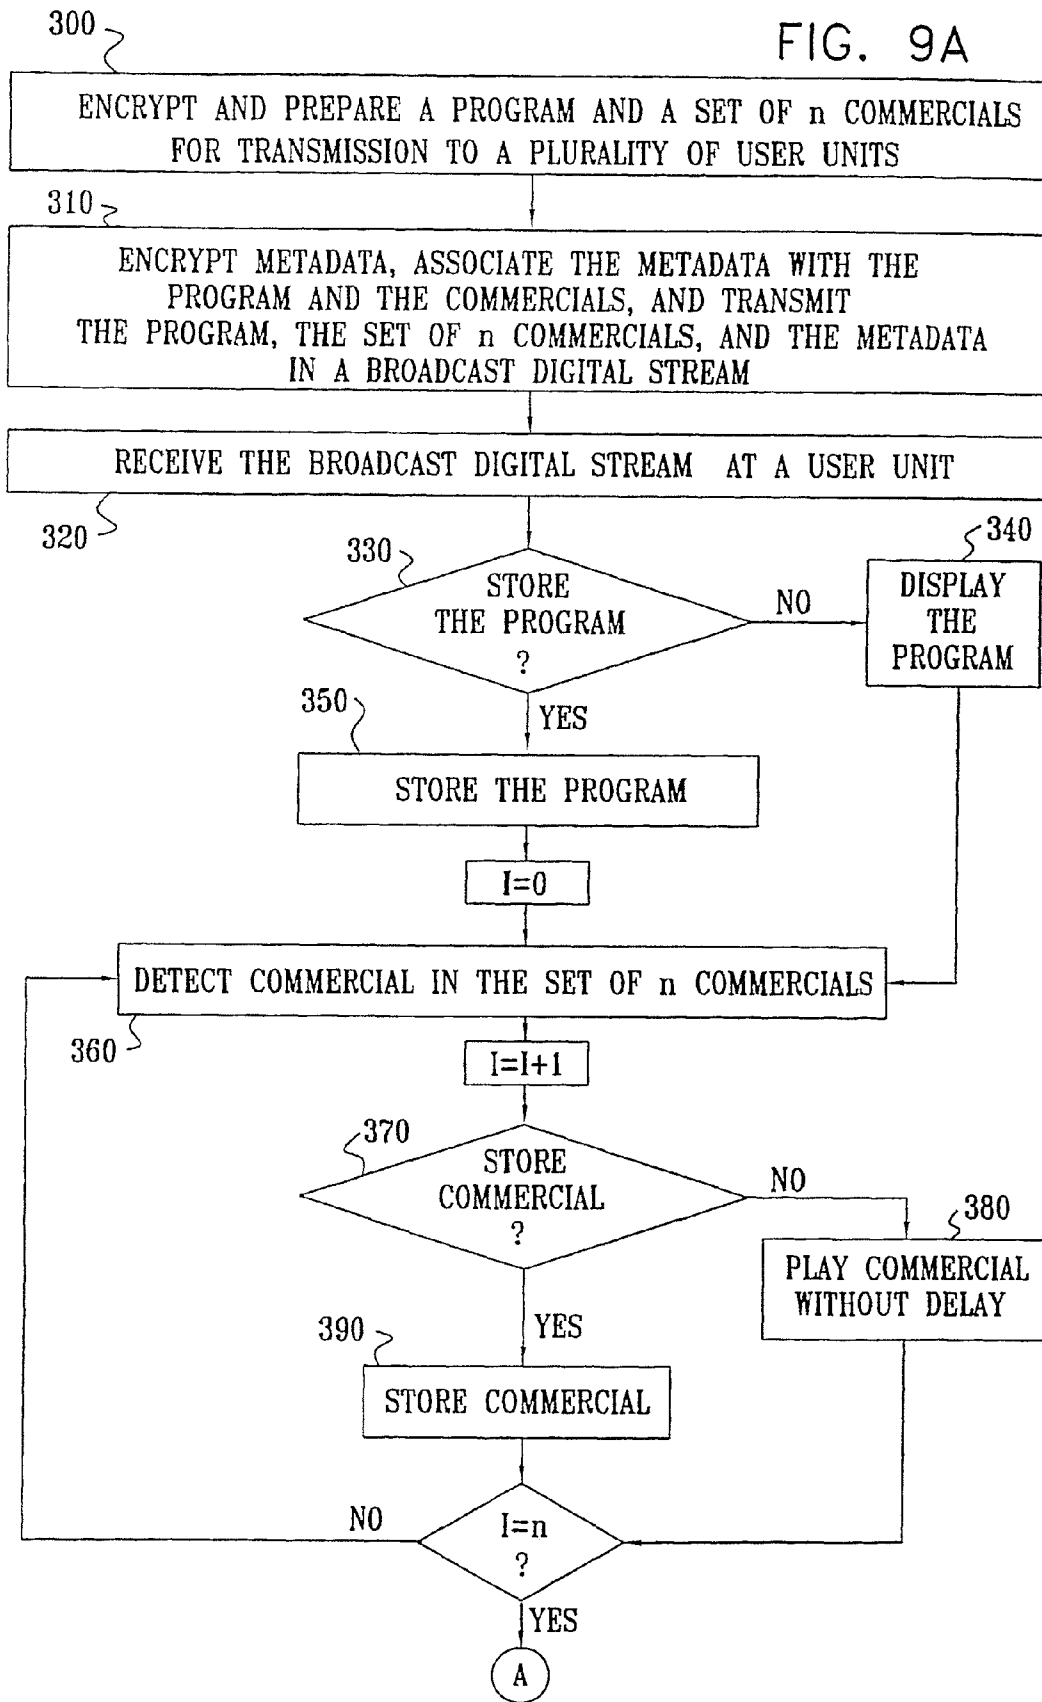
300

FIG. 9A

ENCRYPT AND PREPARE A PROGRAM AND A SET OF n COMMERCIALS FOR TRANSMISSION TO A PLURALITY OF USER UNITS

310

ENCRYPT METADATA, ASSOCIATE THE METADATA WITH THE PROGRAM AND THE COMMERCIALS, AND TRANSMIT THE PROGRAM, THE SET OF n COMMERCIALS, AND THE METADATA IN A BROADCAST DIGITAL STREAM

RECEIVE THE BROADCAST DIGITAL STREAM AT A USER UNIT

320

330

STORE THE PROGRAM ?

NO

340

DISPLAY THE PROGRAM

350

YES

STORE THE PROGRAM

I=0

DETECT COMMERCIAL IN THE SET OF n COMMERCIALS

360

I=I+1

370

STORE COMMERCIAL ?

NO

380

PLAY COMMERCIAL WITHOUT DELAY

390

YES

STORE COMMERCIAL

NO

I=n ?

YES

A